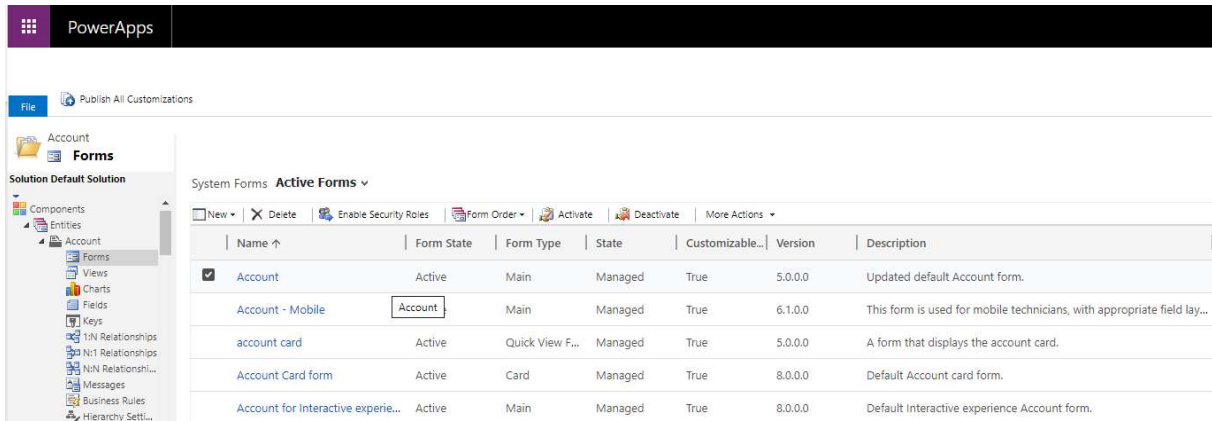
PowerApps

File

Publish All Customizations

Account
Forms

Solution Default Solution

Components
Entities
Account
Forms
Views
Charts
Fields
Keys
1:N Relationships
N:1 Relationships
N:N Relationshi...
Messages
Business Rules
Hierarchy Setti...

System Forms Active Forms

New ▾ | Delete | Enable Security Roles | Form Order ▾ | Activate | Deactivate | More Actions ▾

| | Name ↑ | Form State | Form Type | State | Customizable... | Version | Description |
|---|---|---|---|---|---|---|---|
| ☑ | Account | Active | Main | Managed | True | 5.0.0.0 | Updated default Account form. |
| | Account - Mobile | Account | Main | Managed | True | 6.1.0.0 | This form is used for mobile technicians, with appropriate field lay... |
| | account card | Active | Quick View F... | Managed | True | 5.0.0.0 | A form that displays the account card. |
| | Account Card form | Active | Card | Managed | True | 8.0.0.0 | Default Account card form. |
| | Account for Interactive experie... | Active | Main | Managed | True | 8.0.0.0 | Default Interactive experience Account form. |